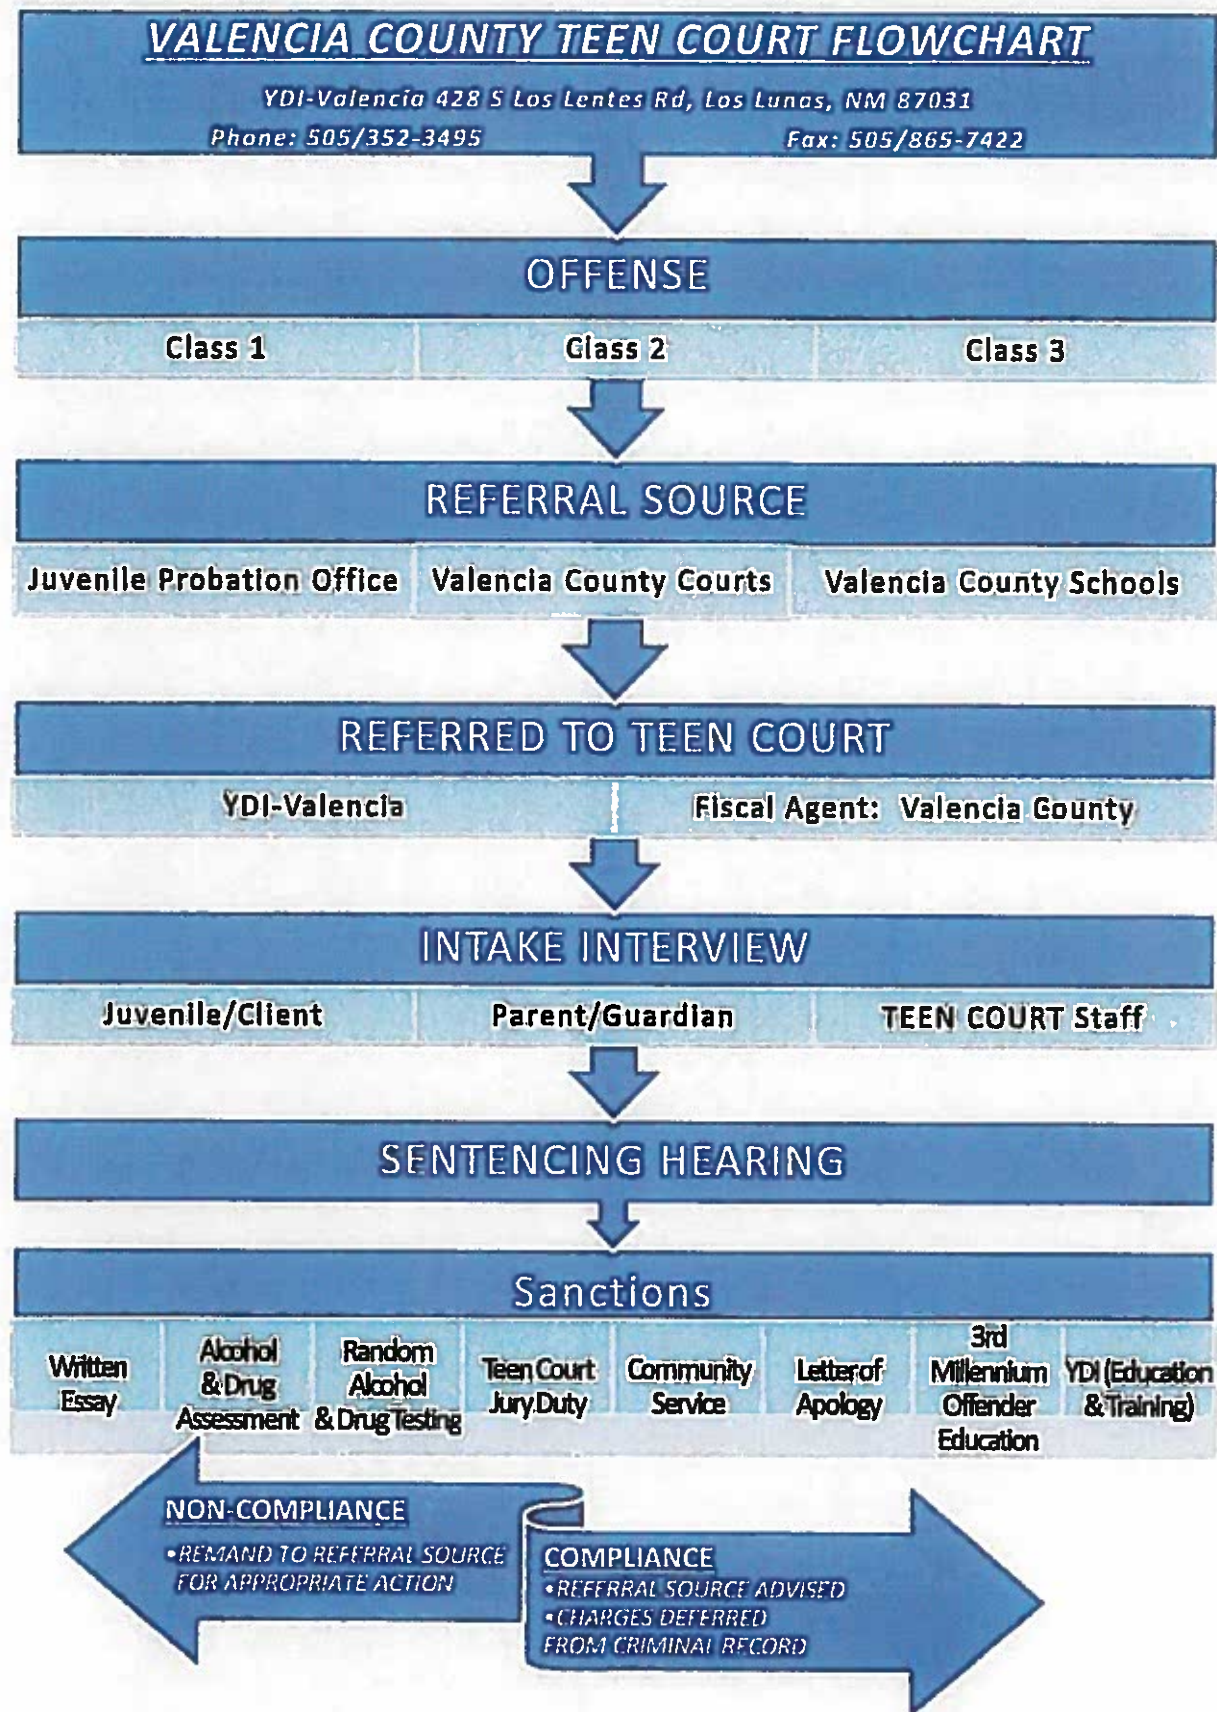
VALENCIA COUNTY TEEN COURT FLOWCHART

YDI-Valencia 428 S Los Lentes Rd, Los Lunas, NM 87031

Phone: 505/352-3495 Fax: 505/865-7422

OFFENSE

| Class 1 | Class 2 | Class 3 |
|---|---|---|

REFERRAL SOURCE

| Juvenile Probation Office | Valencia County Courts | Valencia County Schools |
|---|---|---|

REFERRED TO TEEN COURT

| YDI-Valencia | Fiscal Agent: Valencia County |
|---|---|

INTAKE INTERVIEW

| Juvenile/Client | Parent/Guardian | TEEN COURT Staff |
|---|---|---|

SENTENCING HEARING

Sanctions

| Written Essay | Alcohol & Drug Assessment | Random Alcohol & Drug Testing | Teen Court Jury Duty | Community Service | Letter of Apology | 3rd Millennium Offender Education | YDI (Education & Training) |
|---|---|---|---|---|---|---|---|

NON-COMPLIANCE
•REMAND TO REFERRAL SOURCE FOR APPROPRIATE ACTION

COMPLIANCE
•REFERRAL SOURCE ADVISED
•CHARGES DEFERRED FROM CRIMINAL RECORD